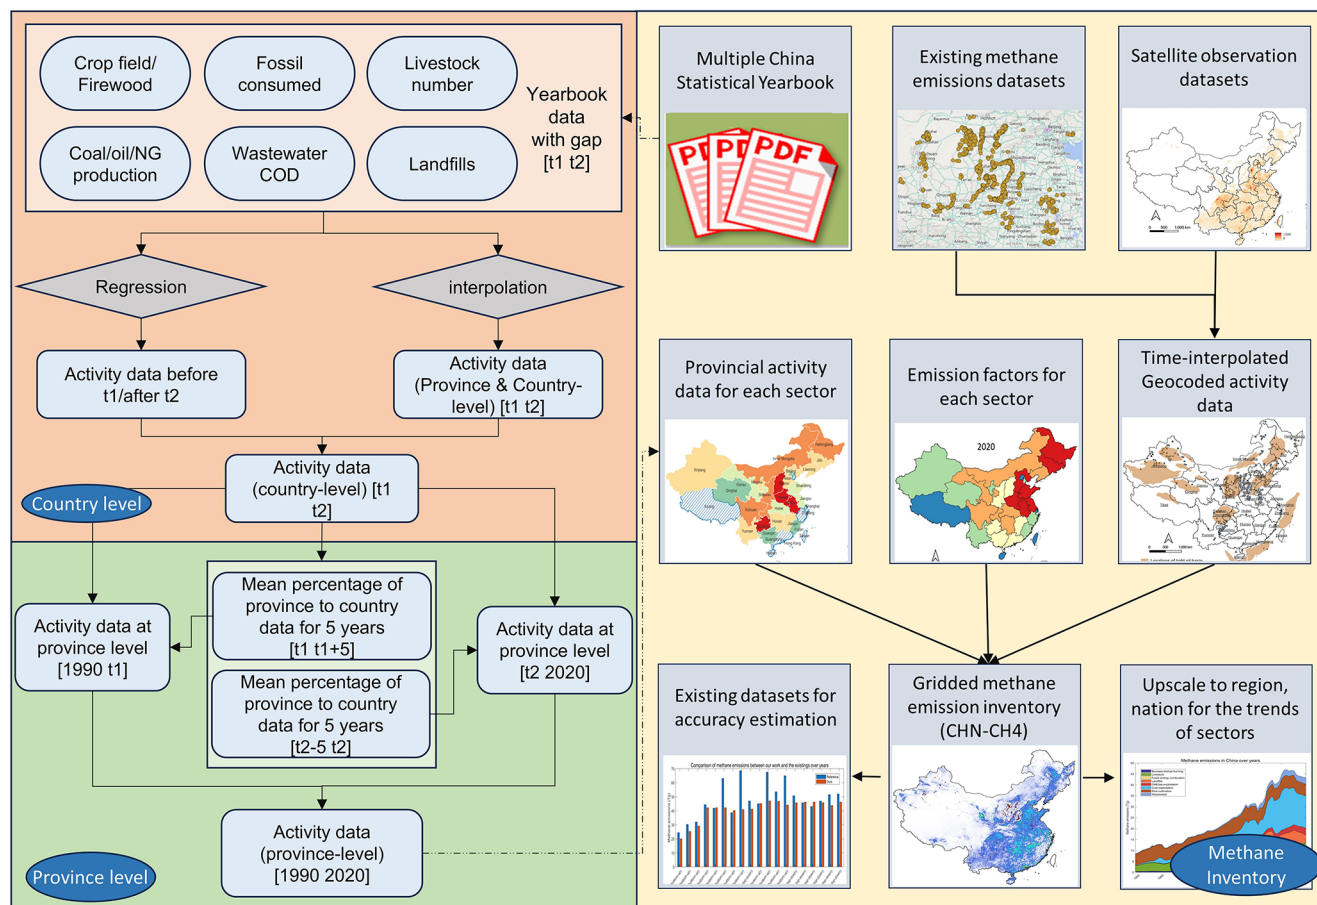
Crop field/ Firewood

Fossil consumed

Livestock number

Coal/oil/NG production

Wastewater COD

Landfills

Yearbook data with gap [t1 t2]

Regression

interpolation

Activity data before t1/after t2

Activity data (Province & Country-level) [t1 t2]

Activity data (country-level) [t1 t2]

Country level

Activity data at province level [1990 t1]

Mean percentage of province to country data for 5 years [t1 t1+5]

Mean percentage of province to country data for 5 years [t2-5 t2]

Activity data at province level [t2 2020]

Activity data (province-level) [1990 2020]

Province level

Multiple China Statistical Yearbook

PDF PDF PDF

Existing methane emissions datasets

Satellite observation datasets

Provincial activity data for each sector

Emission factors for each sector

2020

Time-interpolated Geocoded activity data

Existing datasets for accuracy estimation

Comparison of methane emissions between our work and the existings over years

Gridded methane emission inventory (CHN-CH4)

Upscale to region, nation for the trends of sectors

Methane emissions in China over years

Methane Inventory